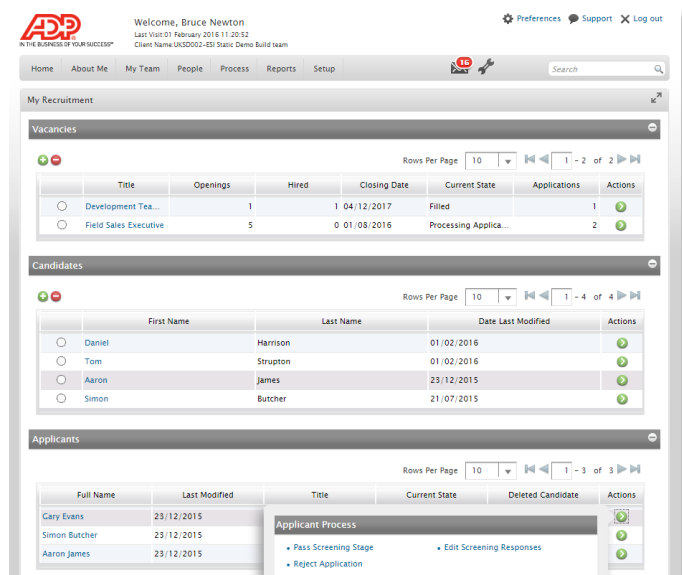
ADP
IN THE BUSINESS OF YOUR SUCCESS™

Welcome, Bruce Newton
Last Visit:01 February 2016 11:20:52
Client Name:UKSD002-ESI Static Demo Build team

Preferences Support Log out

Home About Me My Team People Process Reports Setup

16

Search

My Recruitment

Vacancies

Rows Per Page 10 1 - 2 of 2

| | Title | Openings | Hired | Closing Date | Current State | Applications | Actions |
|---|---|---|---|---|---|---|---|
| | Development Tea... | 1 | 1 | 04/12/2017 | Filled | 1 | |
| | Field Sales Executive | 5 | 0 | 01/08/2016 | Processing Applica... | 2 | |

Candidates

Rows Per Page 10 1 - 4 of 4

| | First Name | Last Name | Date Last Modified | Actions |
|---|---|---|---|---|
| | Daniel | Harrison | 01/02/2016 | |
| | Tom | Strupton | 01/02/2016 | |
| | Aaron | James | 23/12/2015 | |
| | Simon | Butcher | 21/07/2015 | |

Applicants

Rows Per Page 10 1 - 3 of 3

| Full Name | Last Modified | Title | Current State | Deleted Candidate | Actions |
|---|---|---|---|---|---|
| Gary Evans | 23/12/2015 | | | | |
| Simon Butcher | 23/12/2015 | | | | |
| Aaron James | 23/12/2015 | | | | |

Applicant Process

• Pass Screening Stage
• Reject Application
• Edit Screening Responses